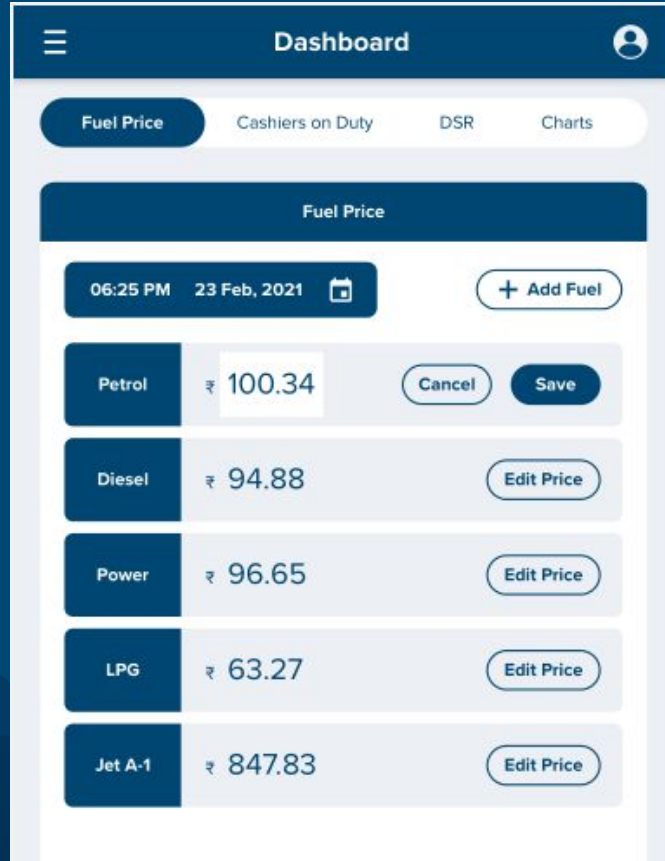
Dashboard

Fuel Price
Cashiers on Duty
DSR
Charts

Fuel Price

06:25 PM 23 Feb, 2021

+ Add Fuel

Petrol ₹ 100.34 Cancel Save

Diesel ₹ 94.88 Edit Price

Power ₹ 96.65 Edit Price

LPG ₹ 63.27 Edit Price

Jet A-1 ₹ 847.83 Edit Price